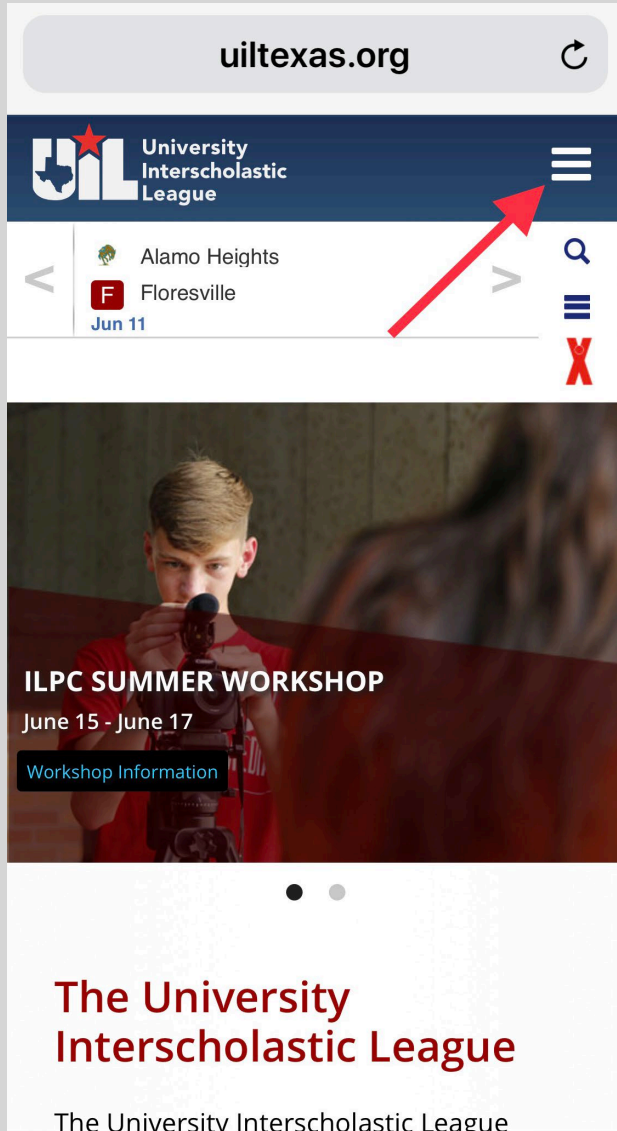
uiltexas.org

UIL University Interscholastic League

<

Alamo Heights

F Floresville

Jun 11

>

ILPC SUMMER WORKSHOP

June 15 - June 17

Workshop Information

The University Interscholastic League

The University Interscholastic League